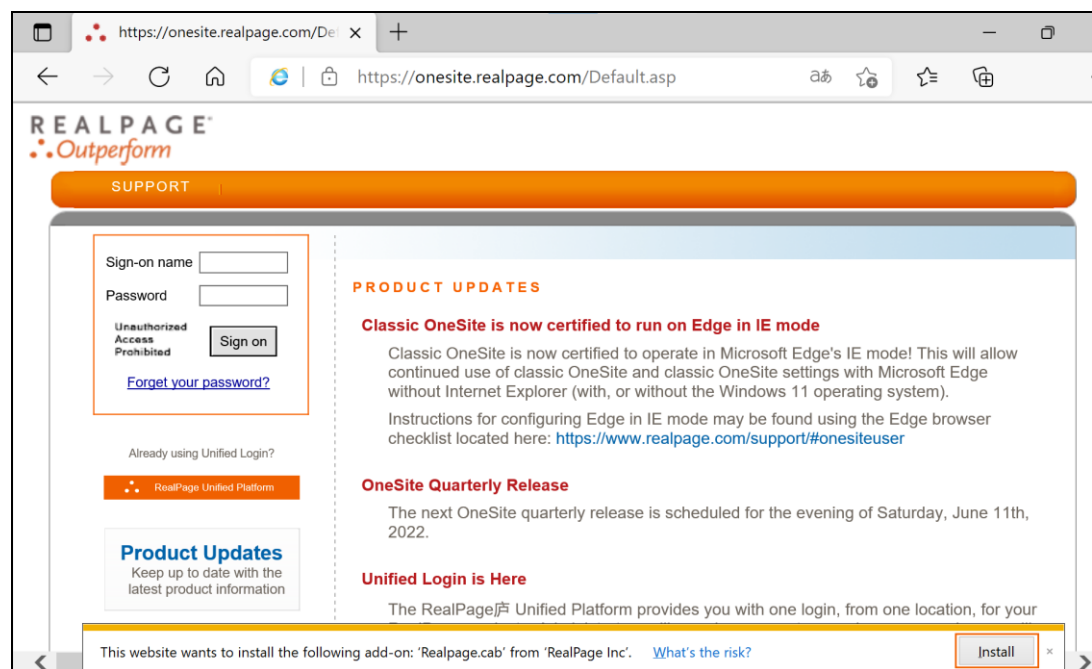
https://onesite.realpage.com/De ×

https://onesite.realpage.com/Default.asp

REALPAGE
Outperform

SUPPORT

Sign-on name

Password

Unauthorized Access Prohibited

Sign on

Forget your password?

Already using Unified Login?

RealPage Unified Platform

Product Updates
Keep up to date with the latest product information

PRODUCT UPDATES

Classic OneSite is now certified to run on Edge in IE mode

Classic OneSite is now certified to operate in Microsoft Edge's IE mode! This will allow continued use of classic OneSite and classic OneSite settings with Microsoft Edge without Internet Explorer (with, or without the Windows 11 operating system).

Instructions for configuring Edge in IE mode may be found using the Edge browser checklist located here: https://www.realpage.com/support/#onesiteuser

OneSite Quarterly Release

The next OneSite quarterly release is scheduled for the evening of Saturday, June 11th, 2022.

Unified Login is Here

The RealPage庐 Unified Platform provides you with one login, from one location, for your

This website wants to install the following add-on: 'Realpage.cab' from 'RealPage Inc'. What's the risk?

Install

×